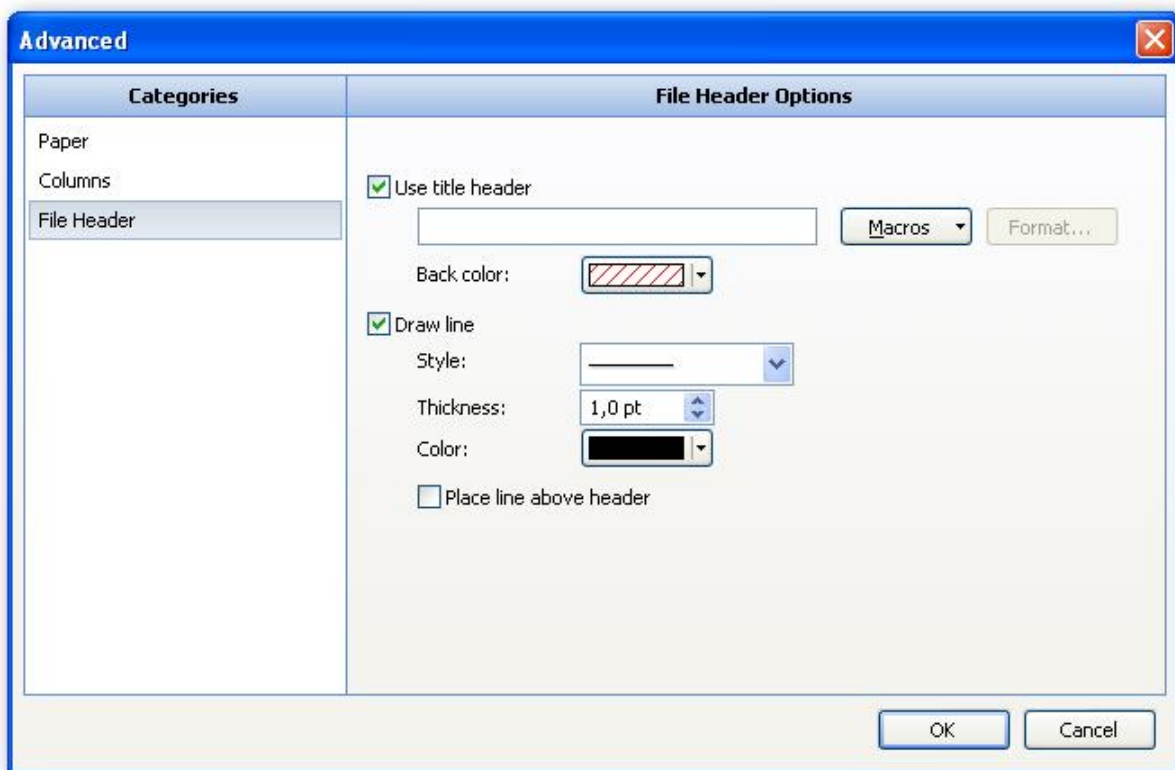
Advanced

Categories

Paper
Columns
File Header

File Header Options

Use title header

Macros

Format...

Back color:

Draw line

Style:

Thickness: 1,0 pt

Color:

Place line above header

OK

Cancel